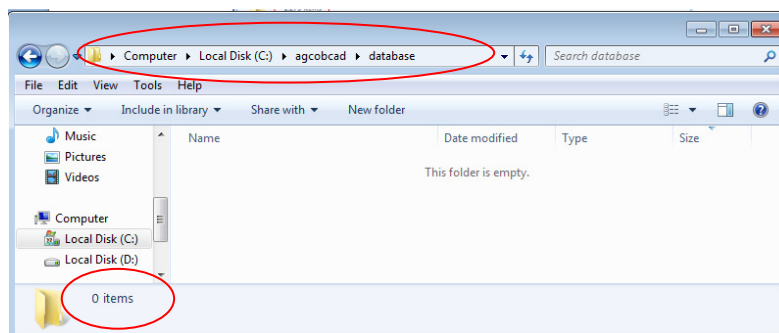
Computer ▸ Local Disk (C:) ▸ agcobcad ▸ database

Search database

File Edit View Tools Help

Organize ▾ Include in library ▾ Share with ▾ New folder

Music
Pictures
Videos

Computer
Local Disk (C:)
Local Disk (D:)

Name Date modified Type Size

This folder is empty.

0 items